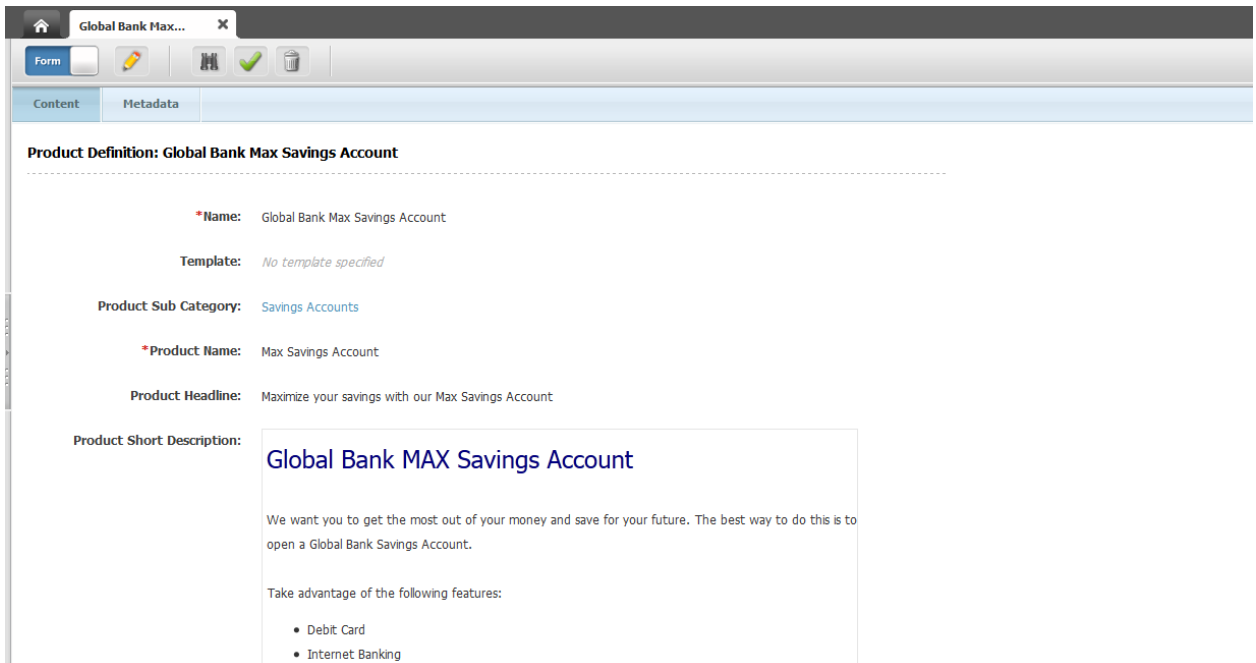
Global Bank Max...

Form

Content Metadata

Product Definition: Global Bank Max Savings Account

*Name: Global Bank Max Savings Account

Template: No template specified

Product Sub Category: Savings Accounts

*Product Name: Max Savings Account

Product Headline: Maximize your savings with our Max Savings Account

Product Short Description:

Global Bank MAX Savings Account

We want you to get the most out of your money and save for your future. The best way to do this is to open a Global Bank Savings Account.

Take advantage of the following features:

- Debit Card
- Internet Banking